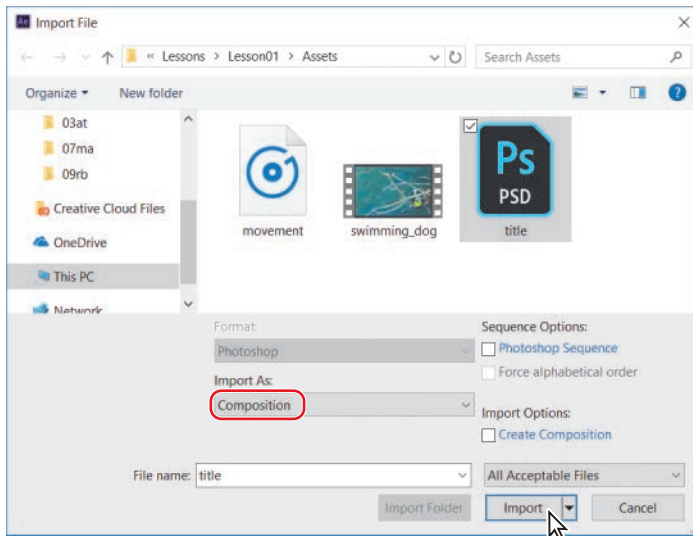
Ae Import File

« Lessons > Lesson01 > Assets

Search Assets

Organize ▾ New folder

03at
07ma
09rb
Creative Cloud Files
OneDrive
This PC
Network

movement
swimming_dog
Ps
PSD
title

Format:
Photoshop
Import As:
Composition

Sequence Options:
Photoshop Sequence
Force alphabetical order

Import Options:
Create Composition

File name: title
All Acceptable Files

Import Folder
Import
Cancel